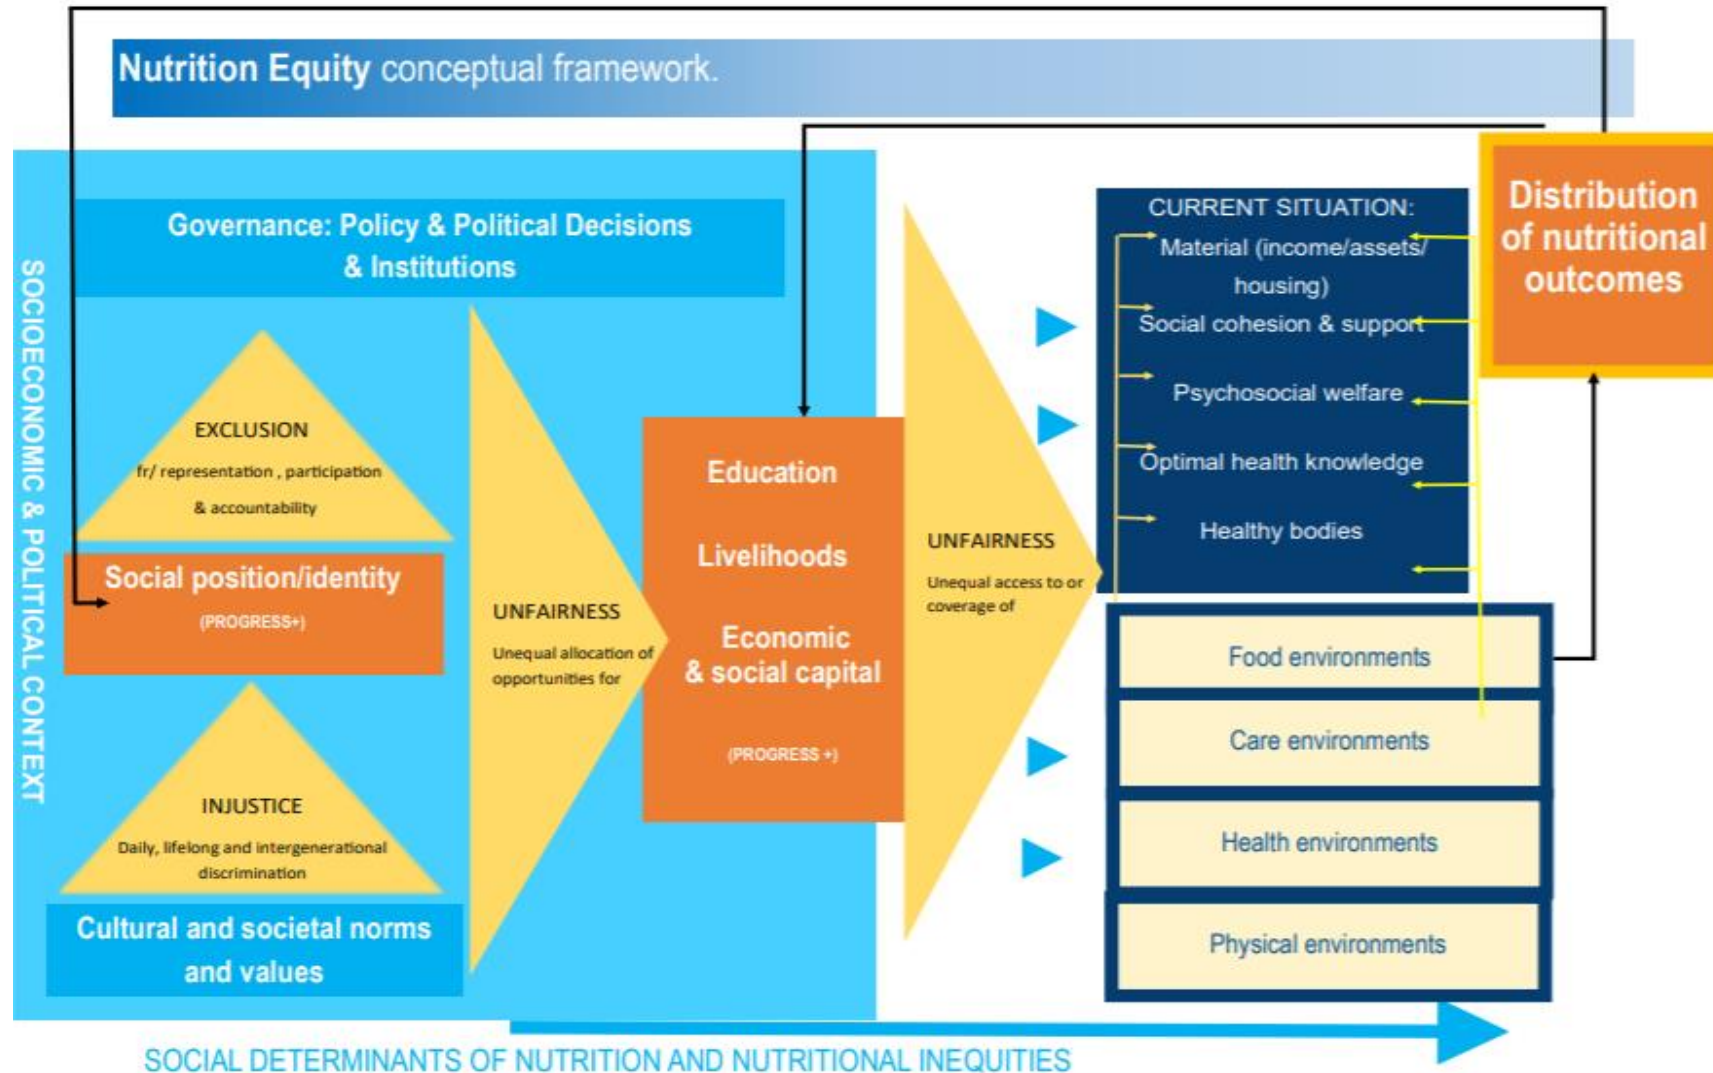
Nutrition Equity conceptual framework.

SOCIOECONOMIC & POLITICAL CONTEXT

Governance: Policy & Political Decisions & Institutions

EXCLUSION

fr/ representation , participation & accountability

Social position/identity

(PROGRESS+)

INJUSTICE

Daily, lifelong and intergenerational discrimination

Cultural and societal norms and values

UNFAIRNESS

Unequal allocation of opportunities for

Education

Livelihoods

Economic & social capital

(PROGRESS +)

UNFAIRNESS

Unequal access to or coverage of

CURRENT SITUATION:

Material (income/assets/ housing)

Social cohesion & support

Psychosocial welfare

Optimal health knowledge

Healthy bodies

Food environments

Care environments

Health environments

Physical environments

Distribution of nutritional outcomes

SOCIAL DETERMINANTS OF NUTRITION AND NUTRITIONAL INEQUITIES